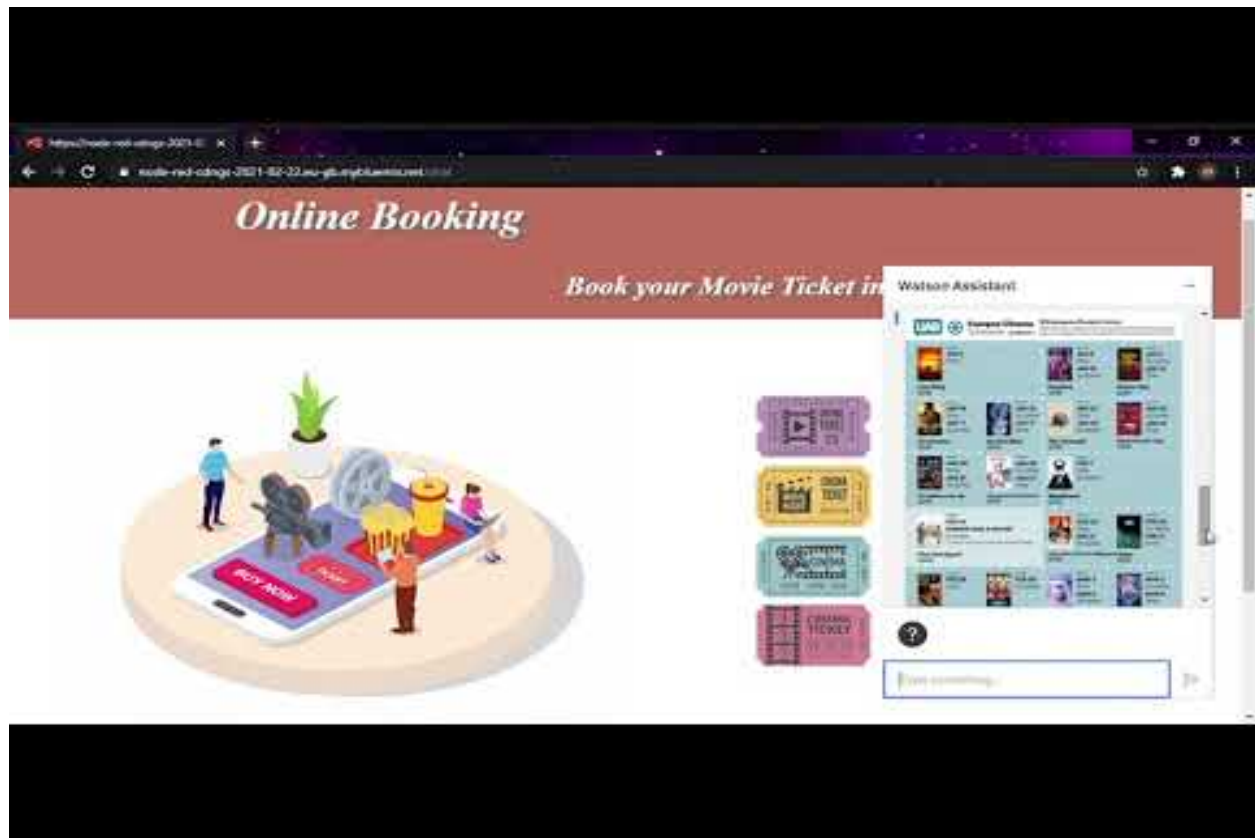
https://node-red-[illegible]-2021-0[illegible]

node-red-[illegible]-2021-02-22.eu-gb.mybluemix.net/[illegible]

Online Booking

Book your Movie Ticket in

Watson Assistant

BUY NOW

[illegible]

ADMIT ONE

CINEMA TICKET

CINEMA

CINEMA TICKET

?

Type something...